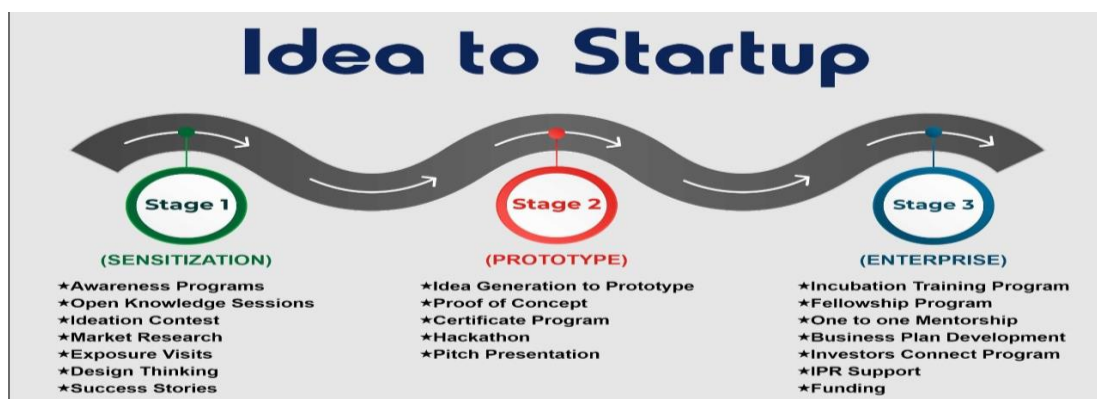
Idea to Startup

Stage 1

(SENSITIZATION)

★Awareness Programs
★Open Knowledge Sessions
★Ideation Contest
★Market Research
★Exposure Visits
★Design Thinking
★Success Stories

Stage 2

(PROTOTYPE)

★Idea Generation to Prototype
★Proof of Concept
★Certificate Program
★Hackathon
★Pitch Presentation

Stage 3

(ENTERPRISE)

★Incubation Training Program
★Fellowship Program
★One to one Mentorship
★Business Plan Development
★Investors Connect Program
★IPR Support
★Funding